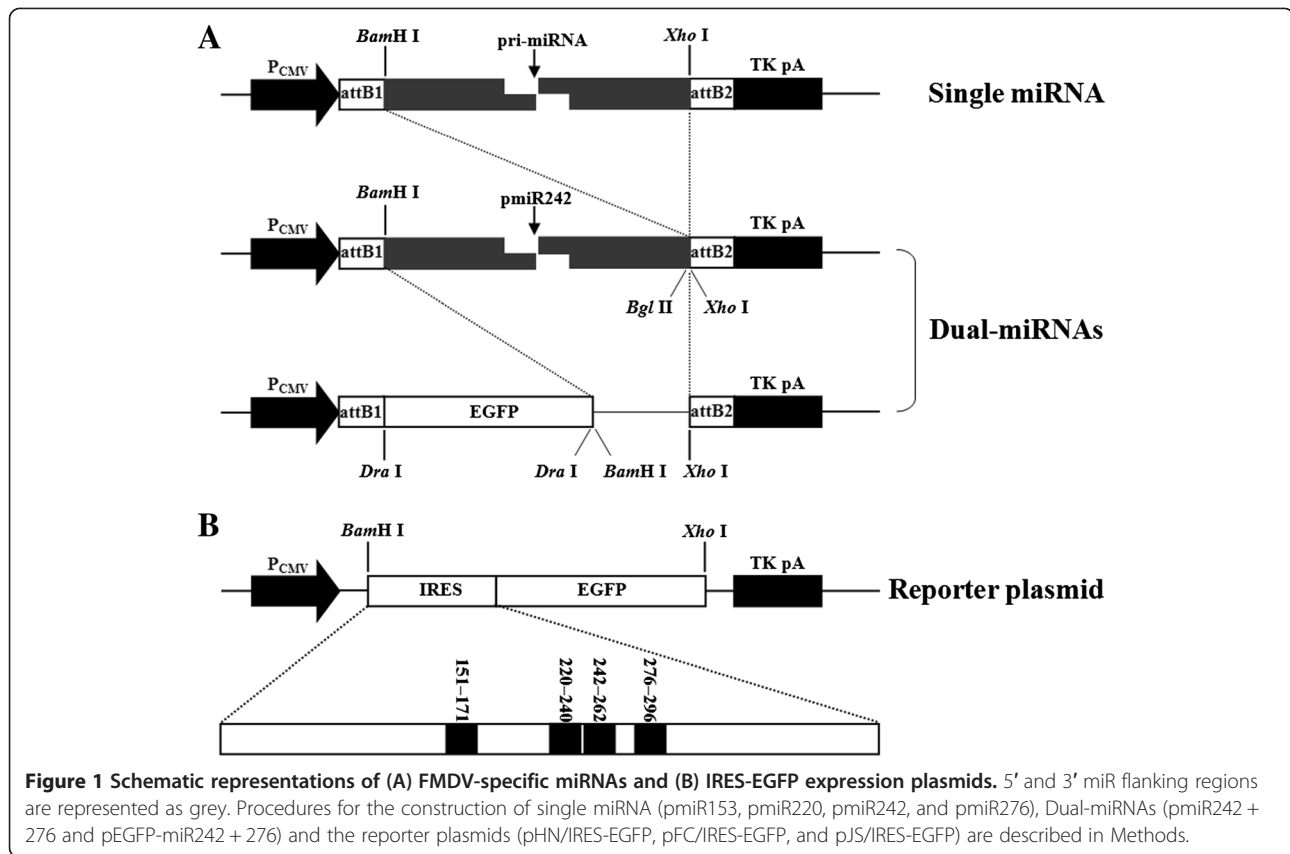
A

BamH I

pri-miRNA

Xho I

$P_{CMV}$

attB1

attB2

TK pA

Single miRNA

BamH I

pmiR242

$P_{CMV}$

attB1

attB2

TK pA

Bgl II

Xho I

Dual-miRNAs

$P_{CMV}$

attB1

EGFP

attB2

TK pA

Dra I

Dra I

BamH I

Xho I

B

BamH I

Xho I

$P_{CMV}$

IRES

EGFP

TK pA

Reporter plasmid

151–171

220–240

242–262

276–296

**Figure 1 Schematic representations of (A) FMDV-specific miRNAs and (B) IRES-EGFP expression plasmids.** 5′ and 3′ miR flanking regions are represented as grey. Procedures for the construction of single miRNA (pmiR153, pmiR220, pmiR242, and pmiR276), Dual-miRNAs (pmiR242 + 276 and pEGFP-miR242 + 276) and the reporter plasmids (pHN/IRES-EGFP, pFC/IRES-EGFP, and pJS/IRES-EGFP) are described in Methods.